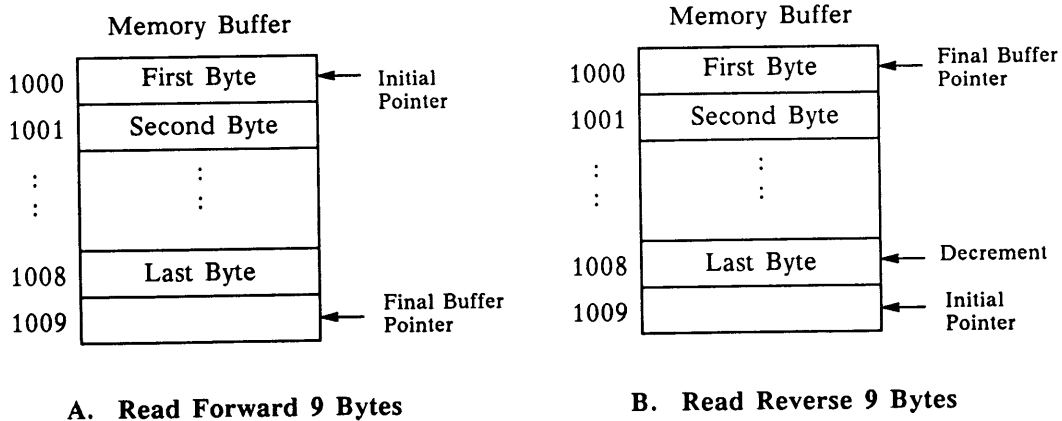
Memory Buffer

1000 First Byte Initial Pointer
1001 Second Byte
:
:
1008 Last Byte
1009 Final Buffer Pointer

A. Read Forward 9 Bytes

Memory Buffer

1000 First Byte Final Buffer Pointer
1001 Second Byte
:
:
1008 Last Byte Decrement
1009 Initial Pointer

B. Read Reverse 9 Bytes